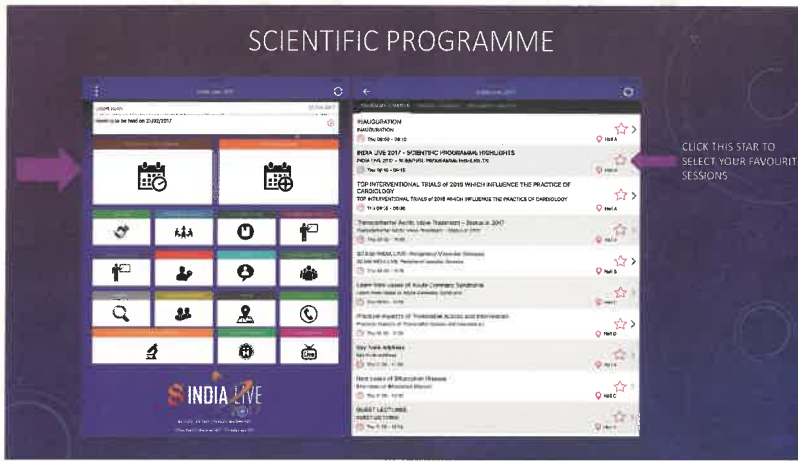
SCIENTIFIC PROGRAMME

India Live 2017

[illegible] 22/02/2017

meeting to be held on 23/02/2017

INDIA LIVE

India Live 2017

INAUGURATION
INAUGURATION
Thu 09:00 - 09:15
Hall A

INDIA LIVE 2017 - SCIENTIFIC PROGRAMME HIGHLIGHTS
INDIA LIVE 2017 - SCIENTIFIC PROGRAMME HIGHLIGHTS
Thu 09:15 - 09:25
Hall A

TOP INTERVENTIONAL TRIALS of 2016 WHICH INFLUENCE THE PRACTICE OF CARDIOLOGY
TOP INTERVENTIONAL TRIALS of 2016 WHICH INFLUENCE THE PRACTICE OF CARDIOLOGY
Thu 09:25 - 09:55
Hall A

Transcatheter Aortic Valve Treatment - Status in 2017
Transcatheter Aortic Valve Treatment - Status in 2017
Thu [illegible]
Hall A

SCAI@INDIA LIVE: Peripheral Vascular Disease
SCAI@INDIA LIVE: Peripheral Vascular Disease
Thu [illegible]
Hall B

Learn from cases of Acute Coronary Syndrome
Learn from cases of Acute Coronary Syndrome
Thu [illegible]
Hall C

Practical aspects of Transradial Access and Intervention
Practical aspects of Transradial Access and Intervention
Thu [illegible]
Hall D

Key Note Address
Key Note Address
Thu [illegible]
Hall A

Best cases of Bifurcation Disease
Best cases of Bifurcation Disease
Thu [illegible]
Hall C

GUEST LECTURES
GUEST LECTURES
Thu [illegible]
Hall A

CLICK THIS STAR TO SELECT YOUR FAVOURITE SESSIONS